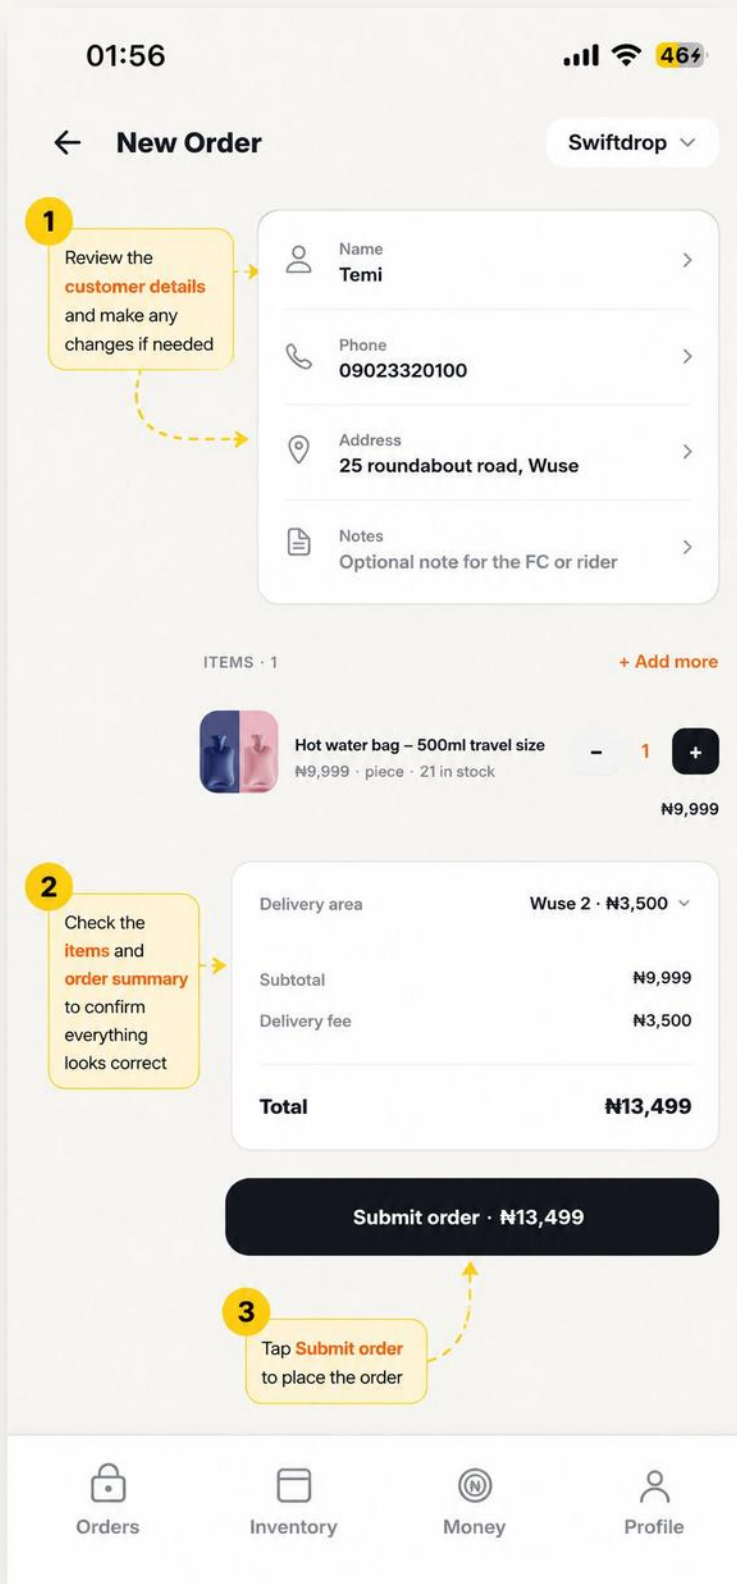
01:56

46

New Order

Swiftdrop

1

Review the customer details and make any changes if needed

Name
Temi

Phone
09023320100

Address
25 roundabout road, Wuse

Notes
Optional note for the FC or rider

ITEMS · 1

+ Add more

Hot water bag – 500ml travel size
₦9,999 · piece · 21 in stock

-
1
+

₦9,999

2

Check the items and order summary to confirm everything looks correct

| Delivery area | Wuse 2 · ₦3,500 |
|---|---|
| Subtotal | ₦9,999 |
| Delivery fee | ₦3,500 |
| Total | ₦13,499 |

Submit order · ₦13,499

3

Tap Submit order to place the order

Orders
Inventory
Money
Profile